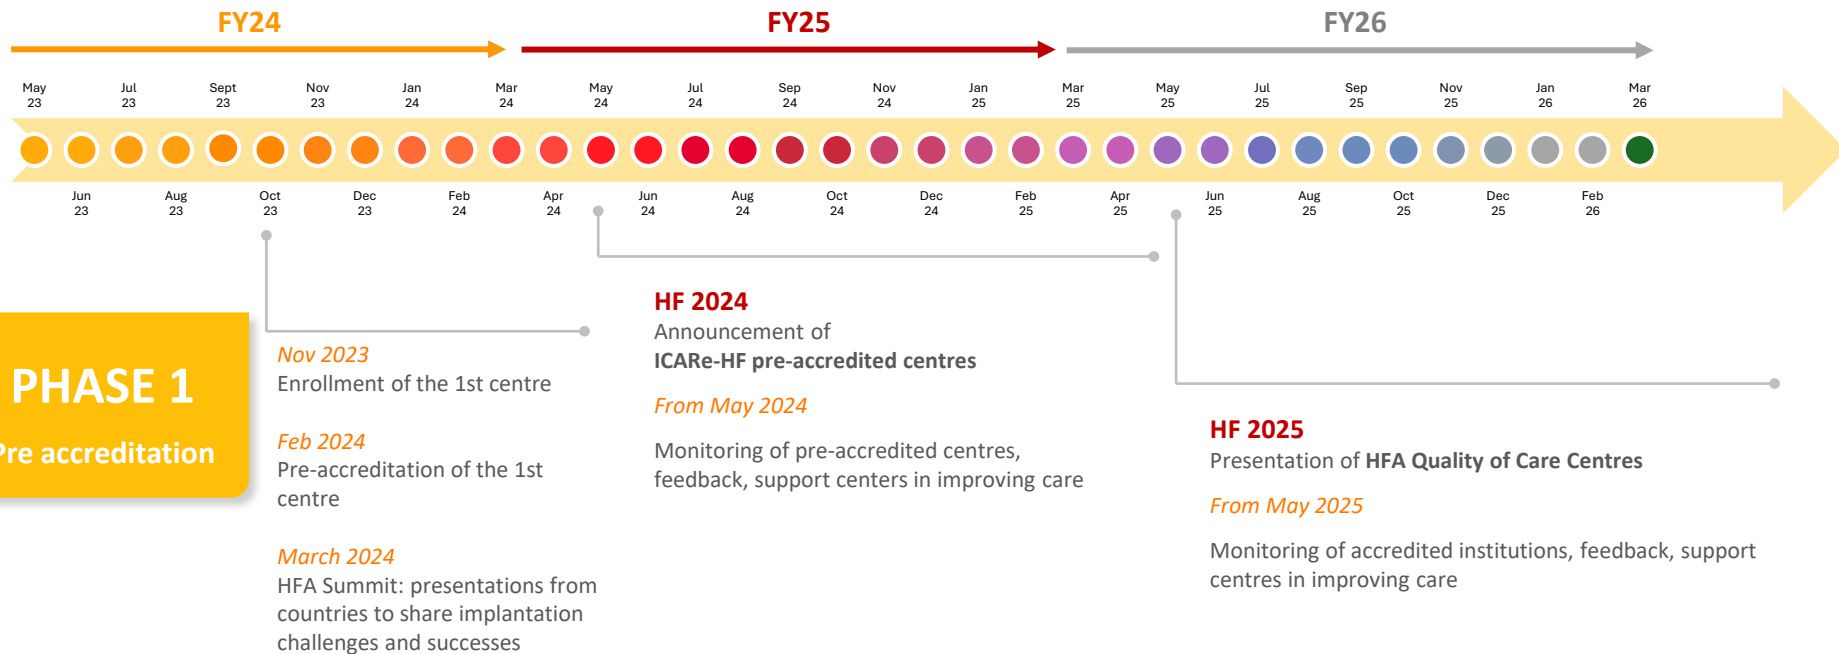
FY24

FY25

FY26

May 23
Jul 23
Sept 23
Nov 23
Jan 24
Mar 24
May 24
Jul 24
Sep 24
Nov 24
Jan 25
Mar 25
May 25
Jul 25
Sep 25
Nov 25
Jan 26
Mar 26

Jun 23
Aug 23
Oct 23
Dec 23
Feb 24
Apr 24
Jun 24
Aug 24
Oct 24
Dec 24
Feb 25
Apr 25
Jun 25
Aug 25
Oct 25
Dec 25
Feb 26

PHASE 1
Pre accreditation

Nov 2023
Enrollment of the 1st centre

Feb 2024
Pre-accreditation of the 1st centre

March 2024
HFA Summit: presentations from countries to share implantation challenges and successes

HF 2024
Announcement of
ICARe-HF pre-accredited centres

From May 2024

Monitoring of pre-accredited centres, feedback, support centers in improving care

HF 2025
Presentation of HFA Quality of Care Centres

From May 2025

Monitoring of accredited institutions, feedback, support centres in improving care